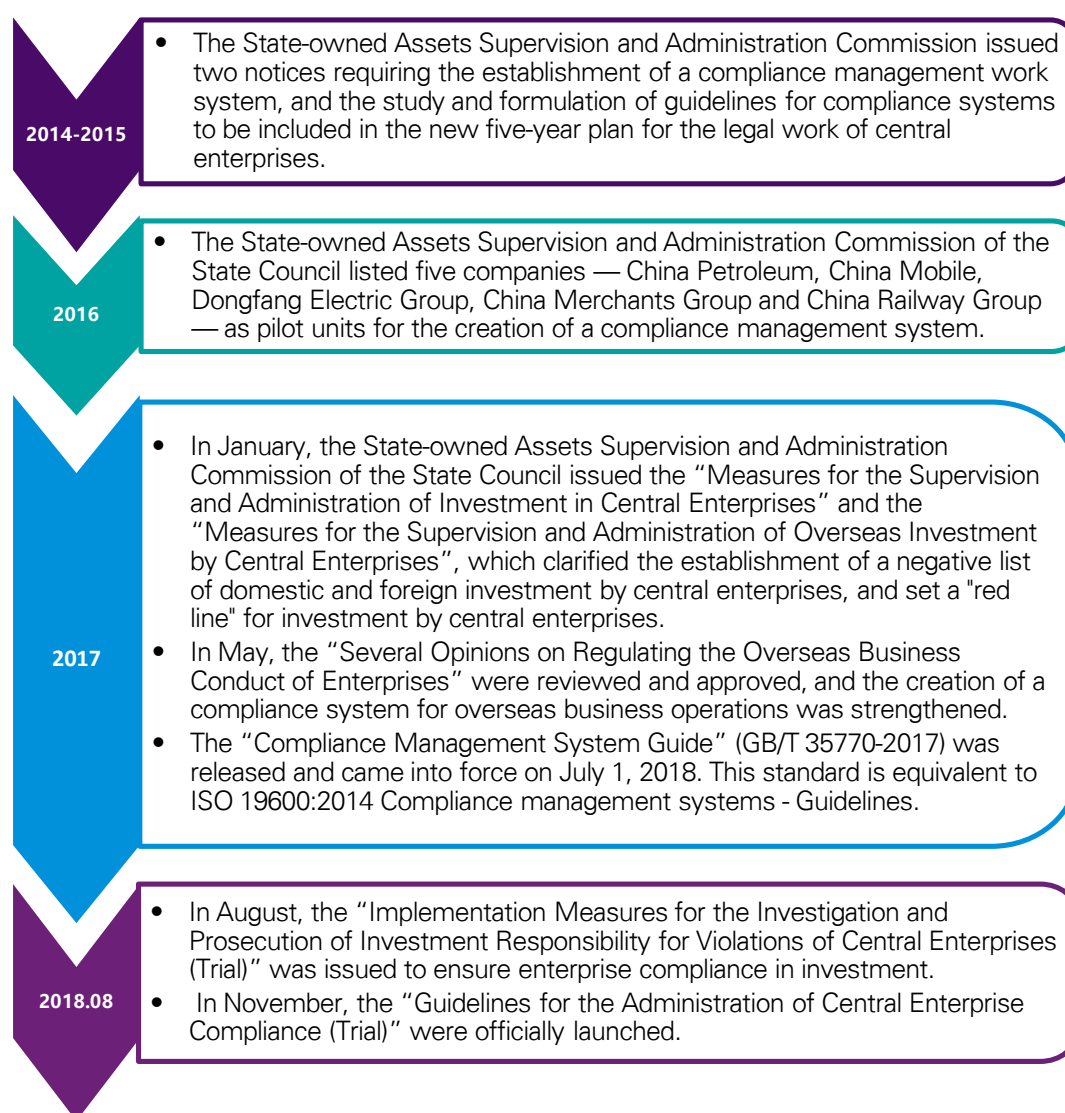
2014-2015

- The State-owned Assets Supervision and Administration Commission issued two notices requiring the establishment of a compliance management work system, and the study and formulation of guidelines for compliance systems to be included in the new five-year plan for the legal work of central enterprises.

2016

- The State-owned Assets Supervision and Administration Commission of the State Council listed five companies — China Petroleum, China Mobile, Dongfang Electric Group, China Merchants Group and China Railway Group — as pilot units for the creation of a compliance management system.

2017

- In January, the State-owned Assets Supervision and Administration Commission of the State Council issued the "Measures for the Supervision and Administration of Investment in Central Enterprises" and the "Measures for the Supervision and Administration of Overseas Investment by Central Enterprises", which clarified the establishment of a negative list of domestic and foreign investment by central enterprises, and set a "red line" for investment by central enterprises.
- In May, the "Several Opinions on Regulating the Overseas Business Conduct of Enterprises" were reviewed and approved, and the creation of a compliance system for overseas business operations was strengthened.
- The "Compliance Management System Guide" (GB/T 35770-2017) was released and came into force on July 1, 2018. This standard is equivalent to ISO 19600:2014 Compliance management systems - Guidelines.

2018.08

- In August, the "Implementation Measures for the Investigation and Prosecution of Investment Responsibility for Violations of Central Enterprises (Trial)" was issued to ensure enterprise compliance in investment.
- In November, the "Guidelines for the Administration of Central Enterprise Compliance (Trial)" were officially launched.